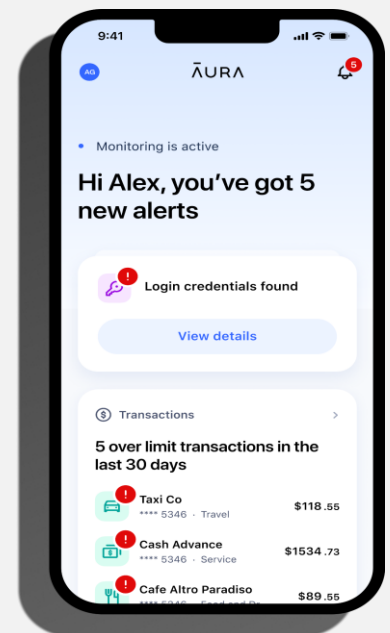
9:41

AG

ĀURA

5

Monitoring is active

Hi Alex, you've got 5 new alerts

Login credentials found

View details

Transactions

5 over limit transactions in the last 30 days

Taxi Co
**** 5346 · Travel
$118.55

Cash Advance
**** 5346 · Service
$1534.73

Cafe Altro Paradiso
**** 5346 · Food and Dr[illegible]
$89.55